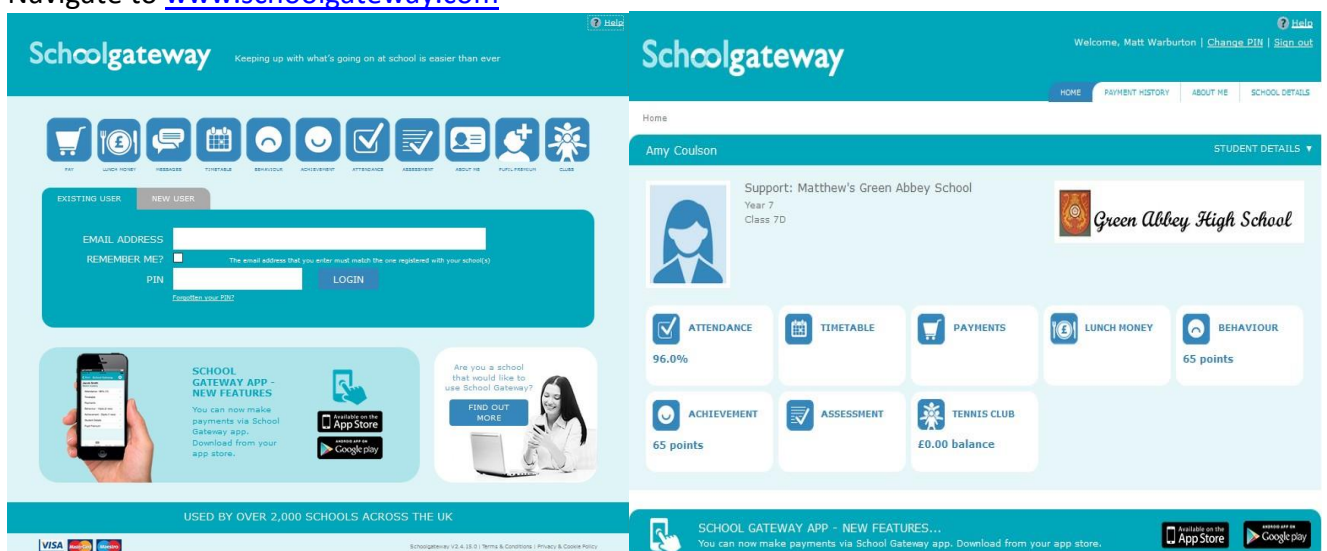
Navigate to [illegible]

Help

Schoolgateway Keeping up with what's going on at school is easier than ever

PAY LUNCH MONEY MESSAGES TIMETABLE BEHAVIOUR ACHIEVEMENT ATTENDANCE ASSESSMENT ABOUT ME PUPIL PREMIUM CLUBS

EXISTING USER NEW USER

EMAIL ADDRESS
REMEMBER ME? The email address that you enter must match the one registered with your school(s)
PIN LOGIN
Forgotten your PIN?

SCHOOL GATEWAY APP - NEW FEATURES
You can now make payments via School Gateway app. Download from your app store.

Available on the App Store
ANDROID APP ON Google play

Are you a school that would like to use School Gateway?
FIND OUT MORE

USED BY OVER 2,000 SCHOOLS ACROSS THE UK

VISA Mastercard Maestro

Schoolgateway V3.4.19.0 | Terms & Conditions | Privacy & Cookie Policy

Help
Schoolgateway
Welcome, Matt Warburton | Change PIN | Sign out

HOME PAYMENT HISTORY ABOUT ME SCHOOL DETAILS

Home

Amy Coulson STUDENT DETAILS ▼

Support: Matthew's Green Abbey School
Year 7
Class 7D

Green Abbey High School

ATTENDANCE
96.0%

TIMETABLE

PAYMENTS

LUNCH MONEY

BEHAVIOUR
65 points

ACHIEVEMENT
65 points

ASSESSMENT

TENNIS CLUB
£0.00 balance

SCHOOL GATEWAY APP - NEW FEATURES...
You can now make payments via School Gateway app. Download from your app store.

Available on the App Store
ANDROID APP ON Google play